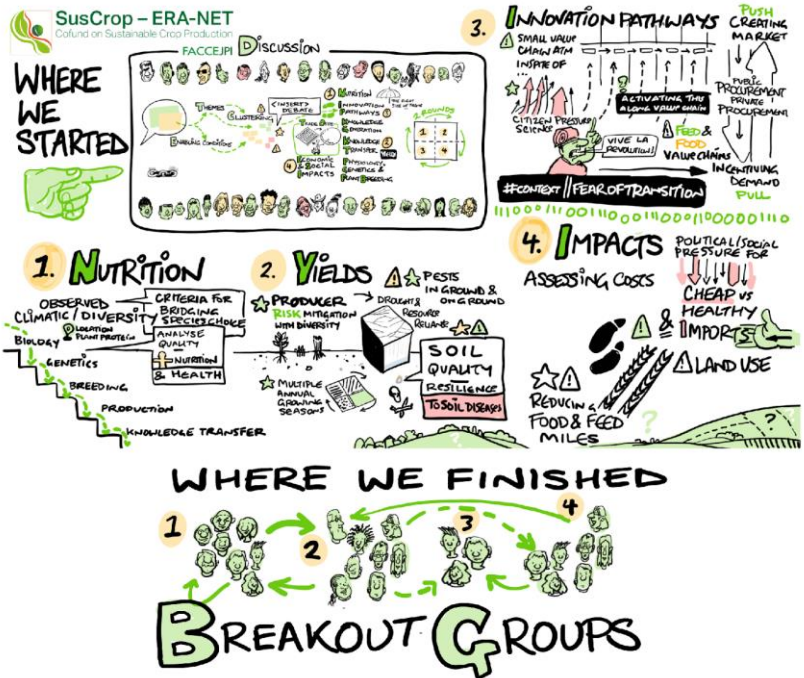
SusCrop – ERA-NET
Cofund on Sustainable Crop Production

WHERE WE STARTED

FACCEJPI DISCUSSION

THEMES

CLUSTERING

EMERGING CONSENSUS

INSIGHTS & DEBATE

1 NUTRITION
2 YIELDS
3 INNOVATION PATHWAYS
KNOWLEDGE GENERATION
KNOWLEDGE TRANSFER
4 ECONOMIC & SOCIAL IMPACTS
PHYSIOLOGY, GENETICS & PLANT BREEDING

2 ROUNDS
1 2
3 4

3. INNOVATION PATHWAYS

SMALL VALUE CHAIN AIM INSPITE OF...

CITIZEN PRESSURE SCIENCE

ACTIVATING THE LONG VALUE CHAIN

VIVE LA REVOLUTION!

FEED & FOOD VALUE CHAINS

PUSH CREATING MARKET
PUBLIC PROCUREMENT
PRIVATE PROCUREMENT
INCENTIVISING DEMAND
PULL

#CONTEXT // FEAROFTRANSITION

1. NUTRITION

OBSERVED CLIMATIC / DIVERSITY
CRITERIA FOR BRIDGING SPECIES CHOICE
LOCATION
PLANT PROTECTION
ANALYSE QUALITY
NUTRITION & HEALTH
BIOLOGY
GENETICS
BREEDING
PRODUCTION
KNOWLEDGE TRANSFER

2. YIELDS

PRODUCER
RISK MITIGATION WITH DIVERSITY
DROUGHT & RESOURCE RELIANCE
PESTS IN GROUND & ON GROUND
SOIL QUALITY RESILIENCE TO SOIL DISEASES
MULTIPLE ANNUAL GROWING SEASONS

4. IMPACTS

ASSESSING COSTS

POLITICAL / SOCIAL PRESSURE FOR
CHEAP VS HEALTHY
& IMPORTS
LAND USE
REDUCING FOOD & FEED MILES

WHERE WE FINISHED

1 2 3 4

BREAKOUT GROUPS